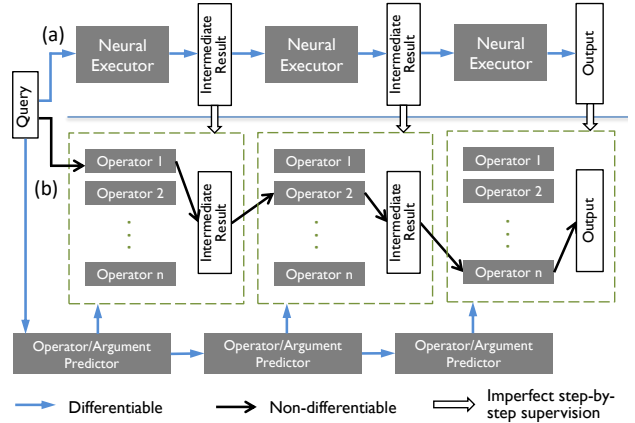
(a)

Neural Executor

Intermediate Result

Neural Executor

Intermediate Result

Neural Executor

Output

Query

(b)

Operator 1

Operator 2

⋮

Operator n

Intermediate Result

Operator 1

Operator 2

⋮

Operator n

Intermediate Result

Operator 1

Operator 2

⋮

Operator n

Output

Operator/Argument Predictor

Operator/Argument Predictor

Operator/Argument Predictor

Differentiable

Non-differentiable

Imperfect step-by-step supervision